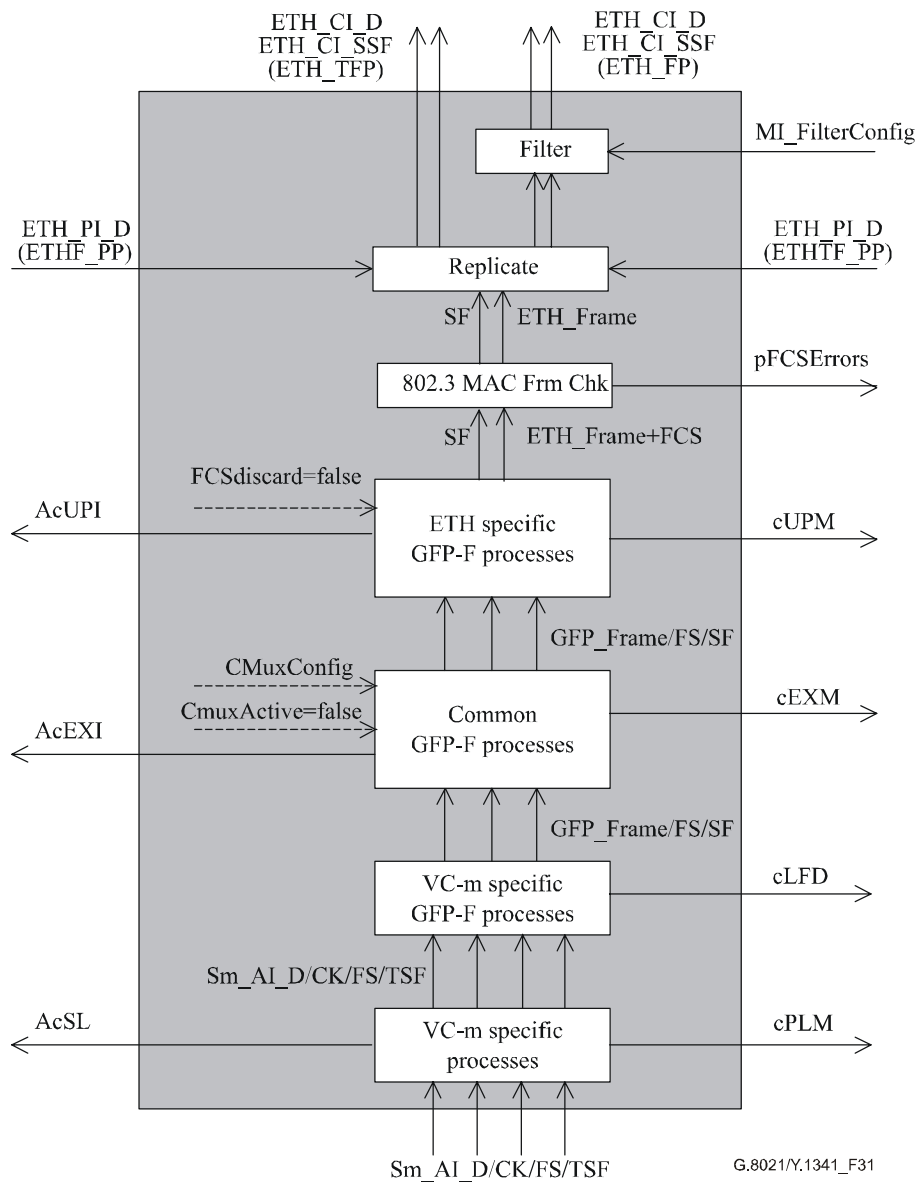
ETH_CI_D
ETH_CI_SSF
(ETH_TFP)

ETH_CI_D
ETH_CI_SSF
(ETH_FP)

Filter

MI_FilterConfig

ETH_PI_D
(ETHF_PP)

Replicate

ETH_PI_D
(ETHTF_PP)

SF

ETH_Frame

802.3 MAC Frm Chk

pFCSErrors

SF

ETH_Frame+FCS

FCSdiscard=false

AcUPI

ETH specific
GFP-F processes

cUPM

GFP_Frame/FS/SF

CMuxConfig

CmuxActive=false

AcEXI

Common
GFP-F processes

cEXM

GFP_Frame/FS/SF

VC-m specific
GFP-F processes

cLFD

Sm_AI_D/CK/FS/TSF

AcSL

VC-m specific
processes

cPLM

Sm_AI_D/CK/FS/TSF

G.8021/Y.1341_F31